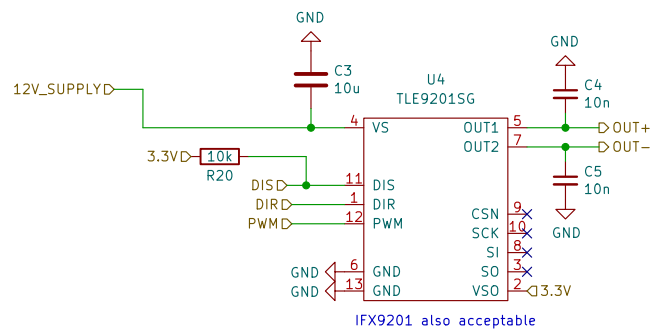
GND

C3
10u

U4
TLE9201SG

12V_SUPPLY

4 VS

OUT1 5

OUT2 7

OUT+

OUT−

GND

C4
10n

C5
10n

GND

3.3V

10k

R20

DIS

DIR

PWM

11 DIS

1 DIR

12 PWM

CSN 9

SCK 10

SI 8

SO 3

GND

GND

6 GND

13 GND

VSO 2

3.3V

IFX9201 also acceptable